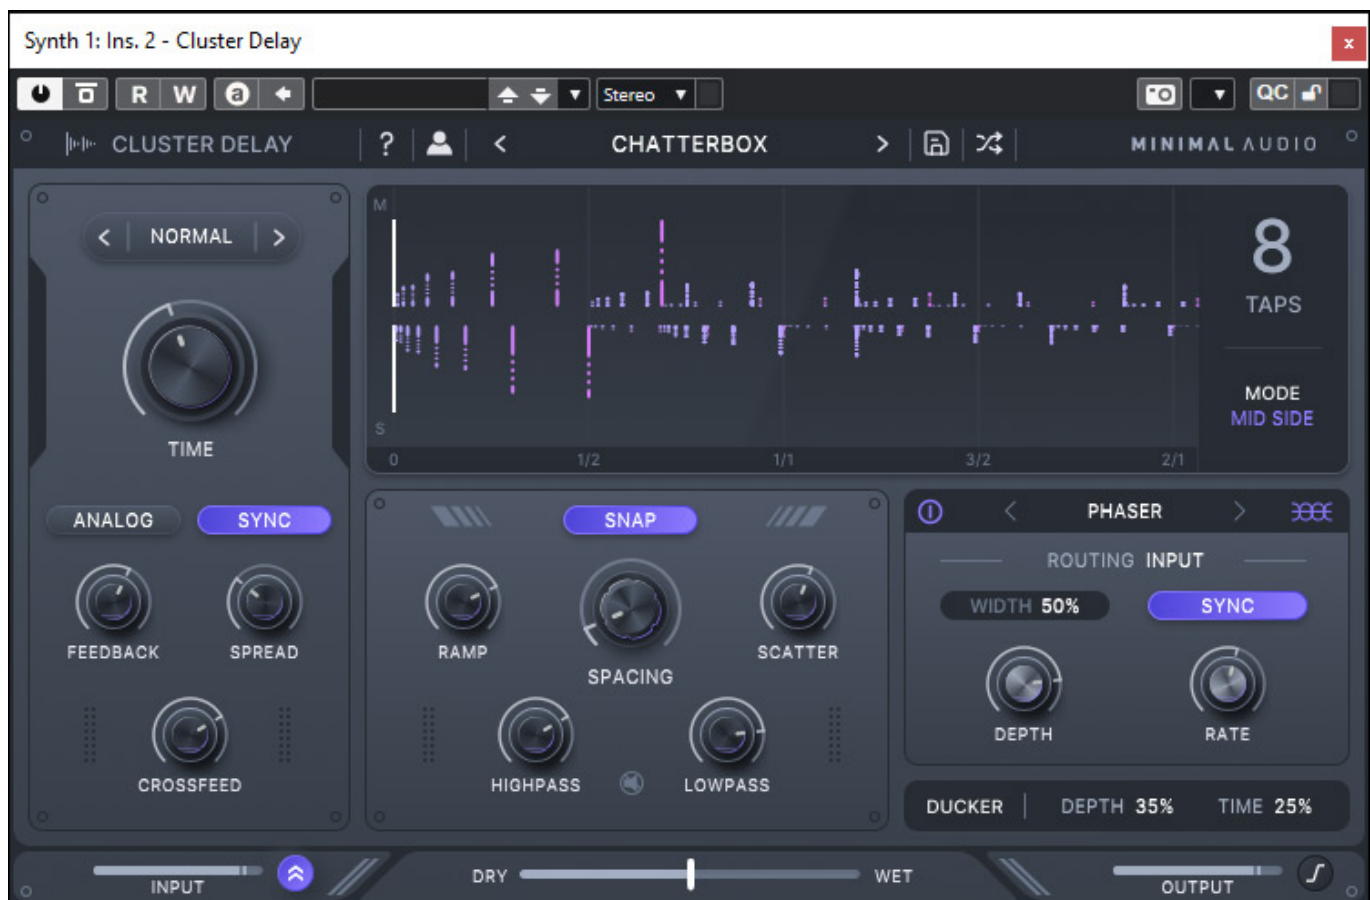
Synth 1: Ins. 2 - Cluster Delay

R W

Stereo

QC

CLUSTER DELAY ? < CHATTERBOX > MINIMAL AUDIO

NORMAL

TIME

M

S

0 1/2 1/1 3/2 2/1

8

TAPS

MODE

MID SIDE

ANALOG SYNC

FEEDBACK SPREAD

CROSSFEED

SNAP

RAMP SCATTER

SPACING

HIGHPASS LOWPASS

PHASER

ROUTING INPUT

WIDTH 50% SYNC

DEPTH RATE

DUCKER DEPTH 35% TIME 25%

INPUT DRY WET OUTPUT